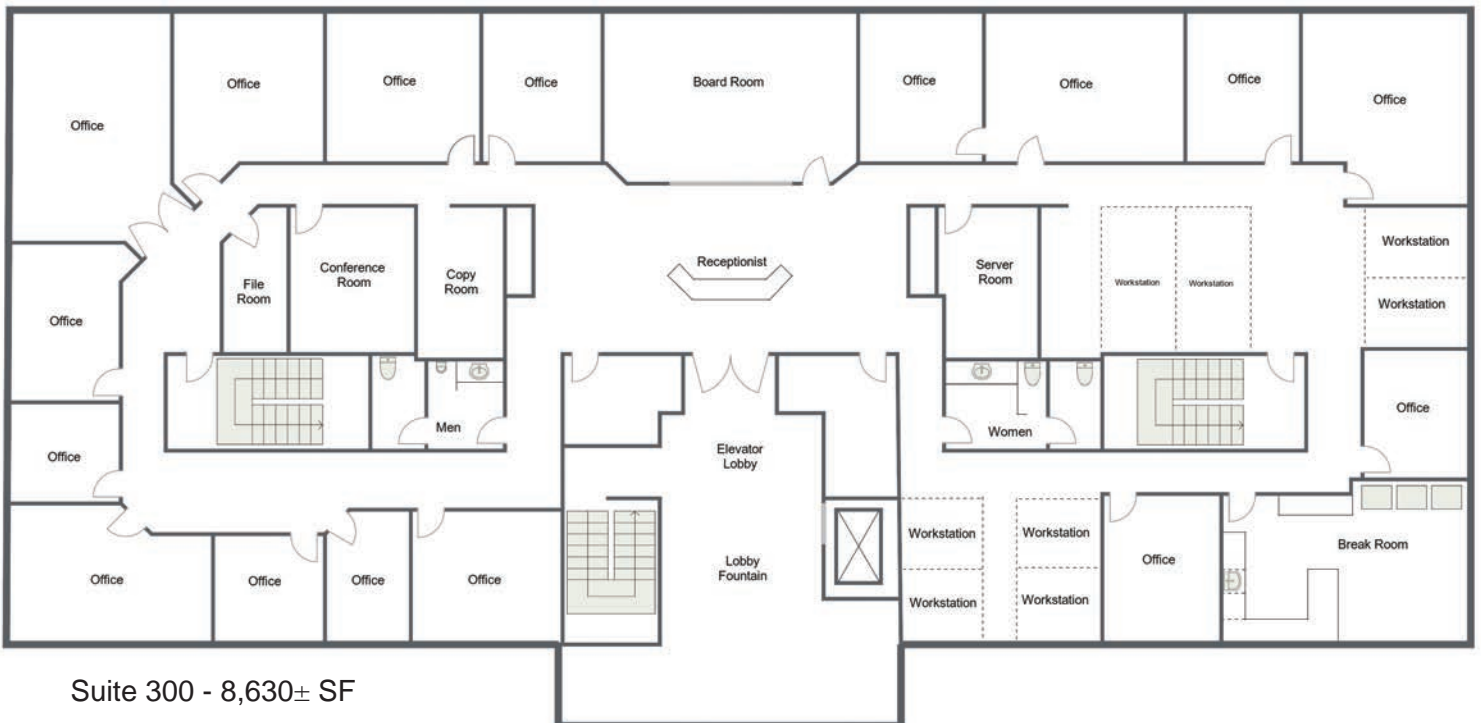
Office

Office

Office

Office

Board Room

Office

Office

Office

Office

Receptionist

File Room

Conference Room

Copy Room

Server Room

Workstation

Workstation

Workstation

Workstation

Office

Office

Office

Men

Elevator Lobby

Women

Office

Lobby Fountain

Workstation

Workstation

Workstation

Workstation

Office

Break Room

Office

Office

Office

Office

Suite 300 - 8,630± SF